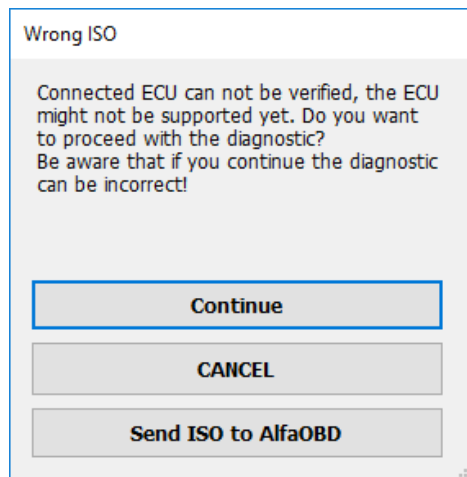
Wrong ISO

Connected ECU can not be verified, the ECU might not be supported yet. Do you want to proceed with the diagnostic?
Be aware that if you continue the diagnostic can be incorrect!

Continue

CANCEL

Send ISO to AlfaOBD